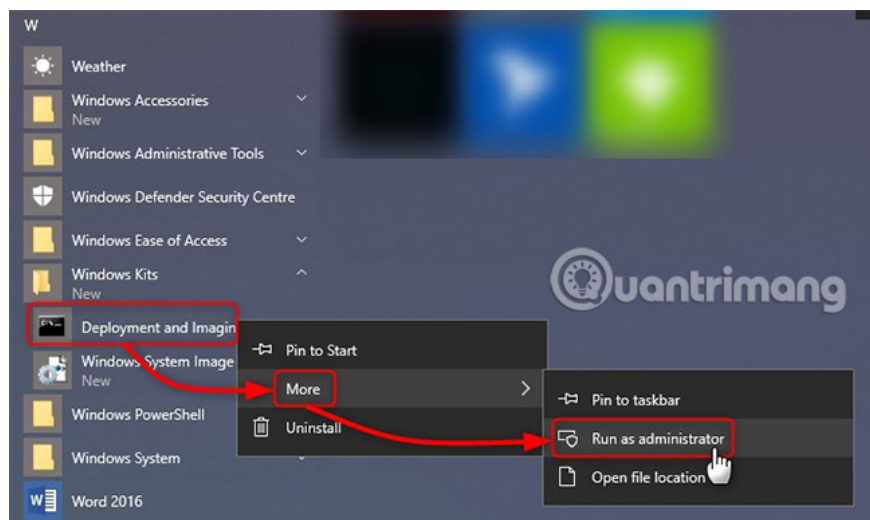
W

Weather

Windows Accessories
New

Windows Administrative Tools

Windows Defender Security Centre

Windows Ease of Access

Windows Kits
New

Deployment and Imagin

Windows System Image
New

Windows PowerShell

Windows System

Word 2016

Pin to Start

More

Uninstall

Pin to taskbar

Run as administrator

Open file location

Quantrimang